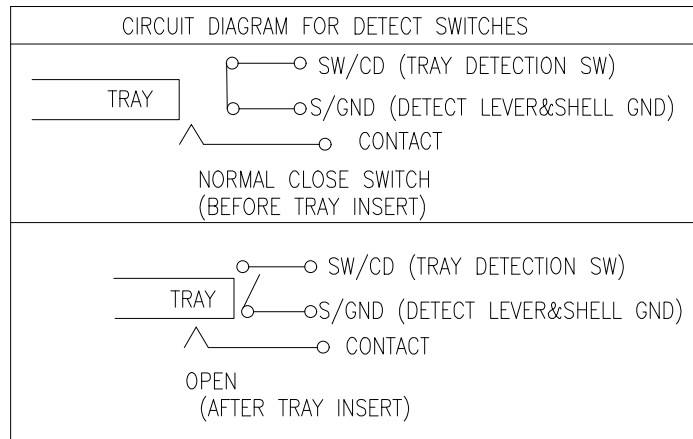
CIRCUIT DIAGRAM FOR DETECT SWITCHES

TRAY

SW/CD (TRAY DETECTION SW)

S/GND (DETECT LEVER&SHELL GND)

CONTACT

NORMAL CLOSE SWITCH
(BEFORE TRAY INSERT)

TRAY

SW/CD (TRAY DETECTION SW)

S/GND (DETECT LEVER&SHELL GND)

CONTACT

OPEN
(AFTER TRAY INSERT)